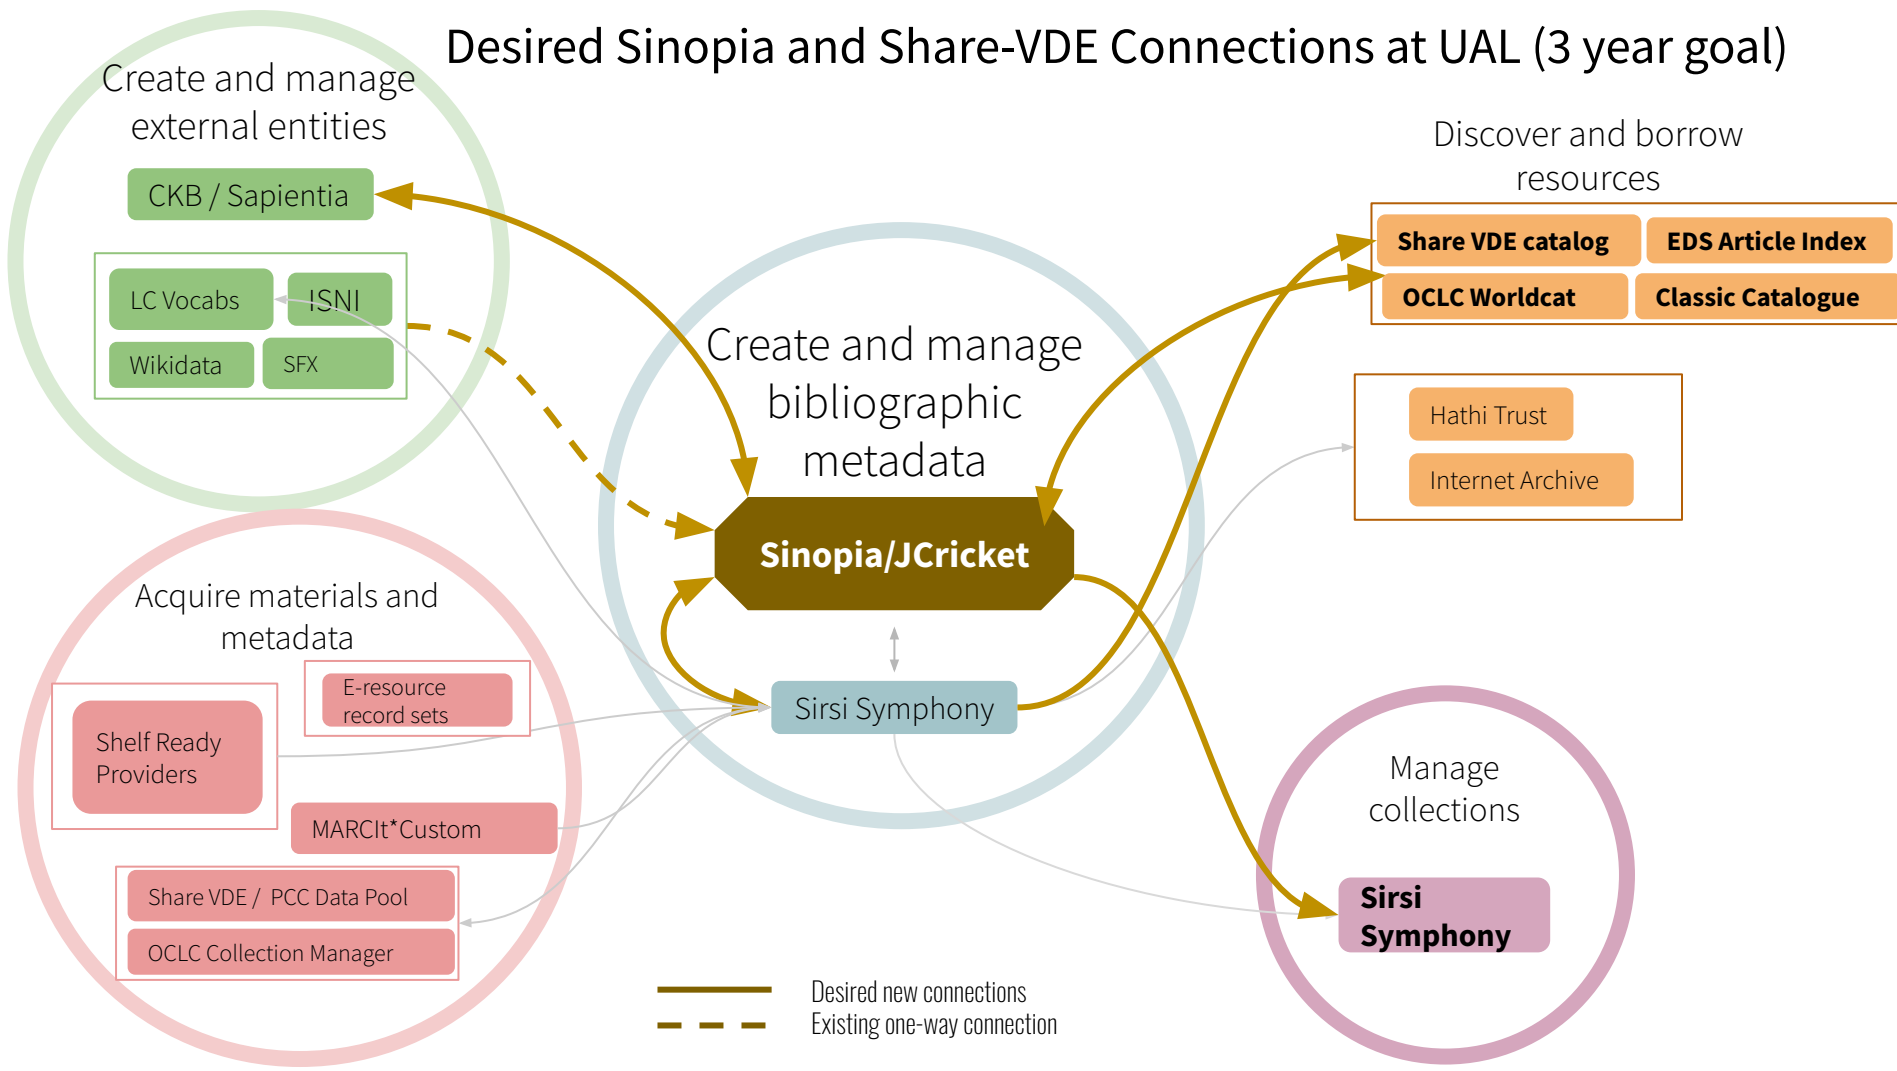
Desired Sinopia and Share-VDE Connections at UAL (3 year goal)

Create and manage external entities

CKB / Sapientia

LC Vocabs

ISNI

Wikidata

SFX

Create and manage bibliographic metadata

Sinopia/JCricket

Sirsi Symphony

Discover and borrow resources

Share VDE catalog

EDS Article Index

OCLC Worldcat

Classic Catalogue

Hathi Trust

Internet Archive

Acquire materials and metadata

Shelf Ready Providers

E-resource record sets

MARCIt*Custom

Share VDE / PCC Data Pool

OCLC Collection Manager

Manage collections

Sirsi Symphony

Desired new connections
Existing one-way connection